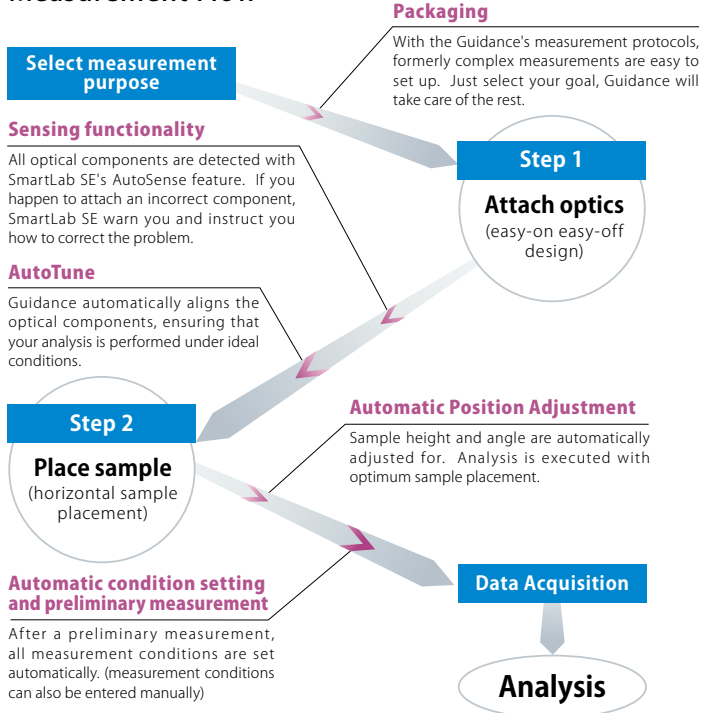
Packaging

With the Guidance's measurement protocols, formerly complex measurements are easy to set up. Just select your goal, Guidance will take care of the rest.

Select measurement purpose

Sensing functionality

All optical components are detected with SmartLab SE's AutoSense feature. If you happen to attach an incorrect component, SmartLab SE warn you and instruct you how to correct the problem.

Step 1

Attach optics

(easy-on easy-off design)

AutoTune

Guidance automatically aligns the optical components, ensuring that your analysis is performed under ideal conditions.

Step 2

Place sample

(horizontal sample placement)

Automatic Position Adjustment

Sample height and angle are automatically adjusted for. Analysis is executed with optimum sample placement.

Automatic condition setting and preliminary measurement

After a preliminary measurement, all measurement conditions are set automatically. (measurement conditions can also be entered manually)

Data Acquisition

Analysis